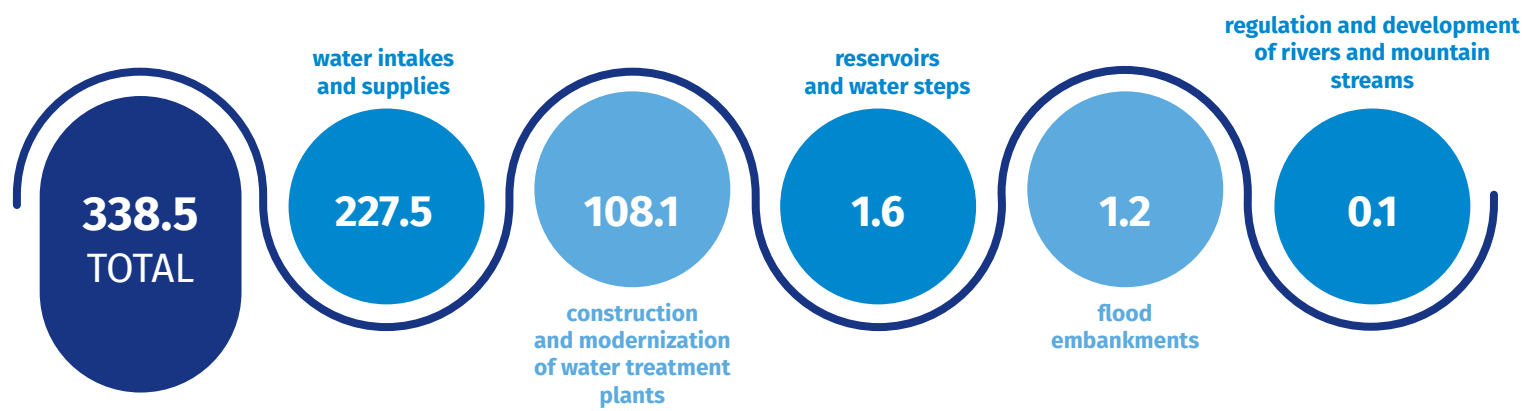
338.5
TOTAL

water intakes and supplies

227.5

108.1

construction and modernization of water treatment plants

reservoirs and water steps

1.6

1.2

flood embankments

regulation and development of rivers and mountain streams

0.1